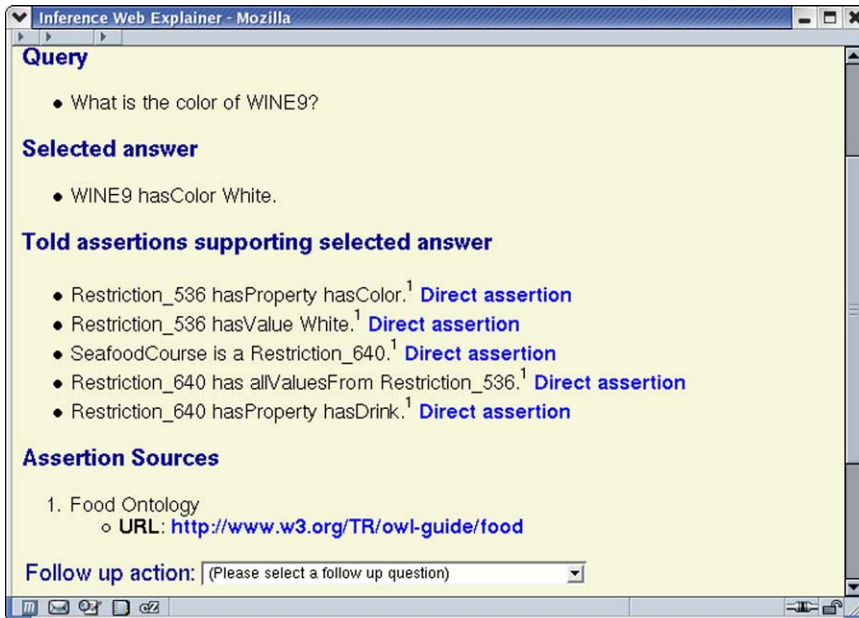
Inference Web Explainer - Mozilla

Query

• What is the color of WINE9?

Selected answer

• WINE9 hasColor White.

Told assertions supporting selected answer

• Restriction_536 hasProperty hasColor.$^1$ Direct assertion
• Restriction_536 hasValue White.$^1$ Direct assertion
• SeafoodCourse is a Restriction_640.$^1$ Direct assertion
• Restriction_640 has allValuesFrom Restriction_536.$^1$ Direct assertion
• Restriction_640 hasProperty hasDrink.$^1$ Direct assertion

Assertion Sources

1. Food Ontology
 ○ URL: http://www.w3.org/TR/owl-guide/food

Follow up action: (Please select a follow up question)